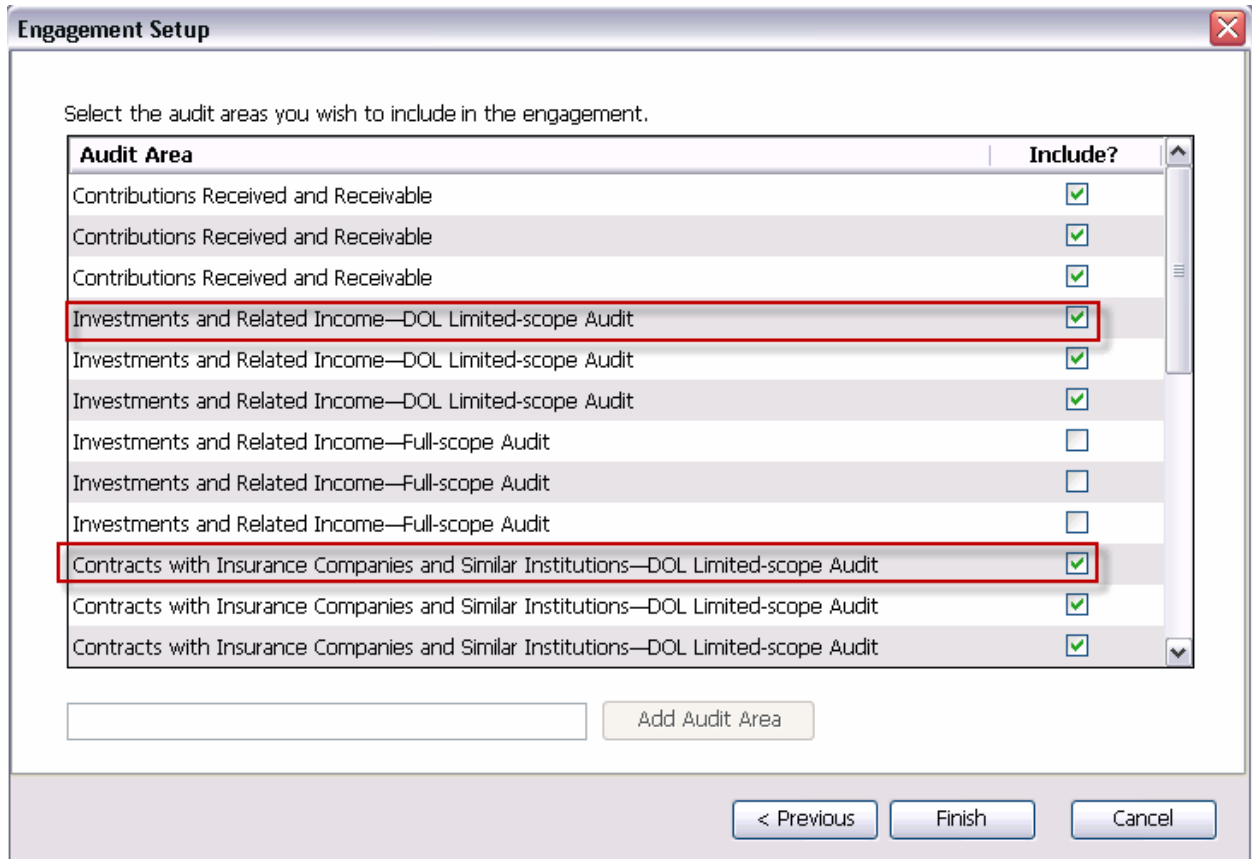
Engagement Setup

Select the audit areas you wish to include in the engagement.

| Audit Area | Include? |
|---|---|
| Contributions Received and Receivable | ☑ |
| Contributions Received and Receivable | ☑ |
| Contributions Received and Receivable | ☑ |
| Investments and Related Income—DOL Limited-scope Audit | ☑ |
| Investments and Related Income—DOL Limited-scope Audit | ☑ |
| Investments and Related Income—DOL Limited-scope Audit | ☑ |
| Investments and Related Income—Full-scope Audit | ☐ |
| Investments and Related Income—Full-scope Audit | ☐ |
| Investments and Related Income—Full-scope Audit | ☐ |
| Contracts with Insurance Companies and Similar Institutions—DOL Limited-scope Audit | ☑ |
| Contracts with Insurance Companies and Similar Institutions—DOL Limited-scope Audit | ☑ |
| Contracts with Insurance Companies and Similar Institutions—DOL Limited-scope Audit | ☑ |

Add Audit Area

< Previous Finish Cancel